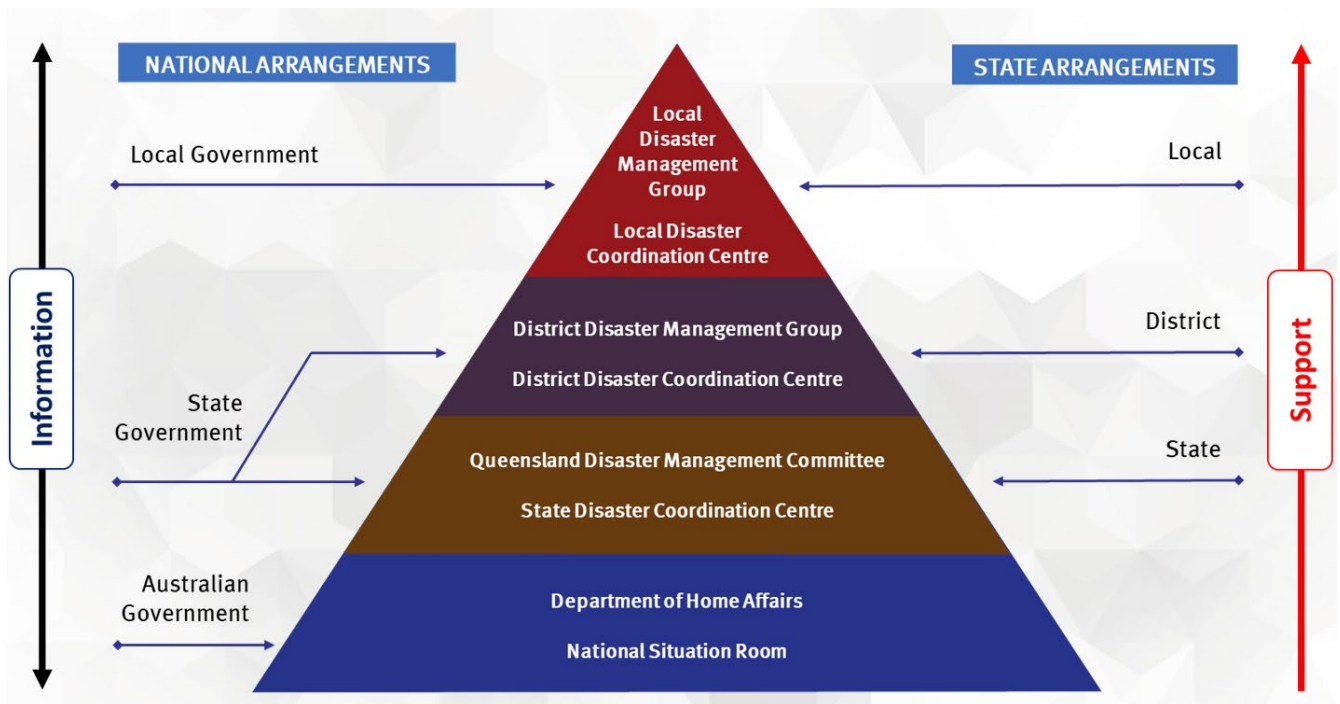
NATIONAL ARRANGEMENTS

STATE ARRANGEMENTS

Information

Support

Local Government

Local

Local Disaster Management Group

Local Disaster Coordination Centre

District

District Disaster Management Group

District Disaster Coordination Centre

State Government

State

Queensland Disaster Management Committee

State Disaster Coordination Centre

Australian Government

Department of Home Affairs

National Situation Room